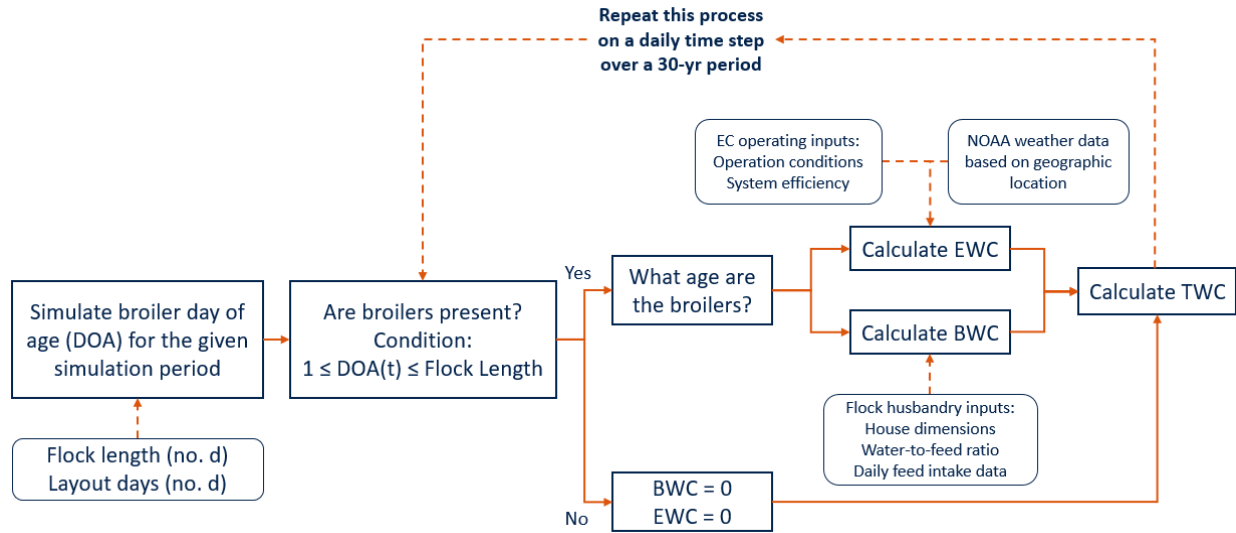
Repeat this process on a daily time step over a 30-yr period

EC operating inputs:
Operation conditions
System efficiency

NOAA weather data based on geographic location

Simulate broiler day of age (DOA) for the given simulation period

Flock length (no. d)
Layout days (no. d)

Are broilers present?
Condition:
$1 \leq DOA(t) \leq$ Flock Length

Yes

What age are the broilers?

Calculate EWC

Calculate BWC

Calculate TWC

Flock husbandry inputs:
House dimensions
Water-to-feed ratio
Daily feed intake data

No

BWC = 0
EWC = 0